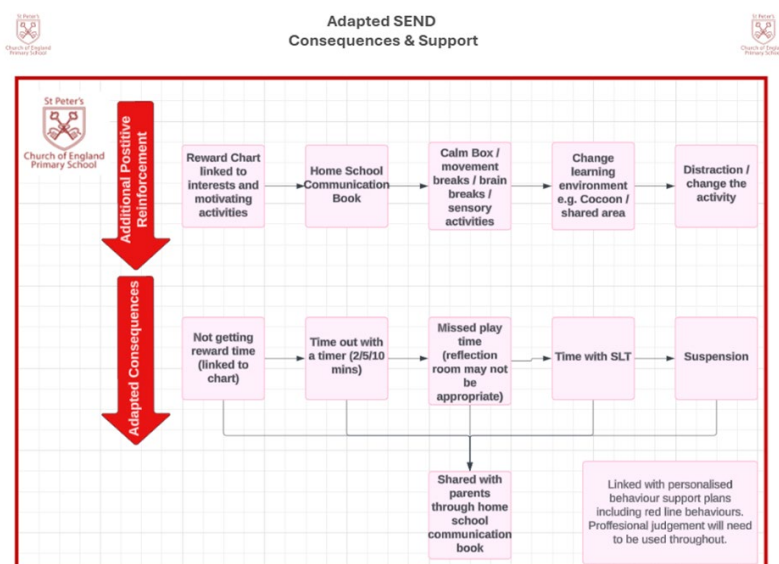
St Peter's Church of England Primary School

Adapted SEND
Consequences & Support

St Peter's Church of England Primary School

St Peter's Church of England Primary School

Additional Postitive Reinforcement

Reward Chart linked to interests and motivating activities

Home School Communication Book

Calm Box / movement breaks / brain breaks / sensory activities

Change learning environment e.g. Cocoon / shared area

Distraction / change the activity

Adapted Consequences

Not getting reward time (linked to chart)

Time out with a timer (2/5/10 mins)

Missed play time (reflection room may not be appropriate)

Time with SLT

Suspension

Shared with parents through home school communication book

Linked with personalised behaviour support plans including red line behaviours. Proffesional judgement will need to be used throughout.